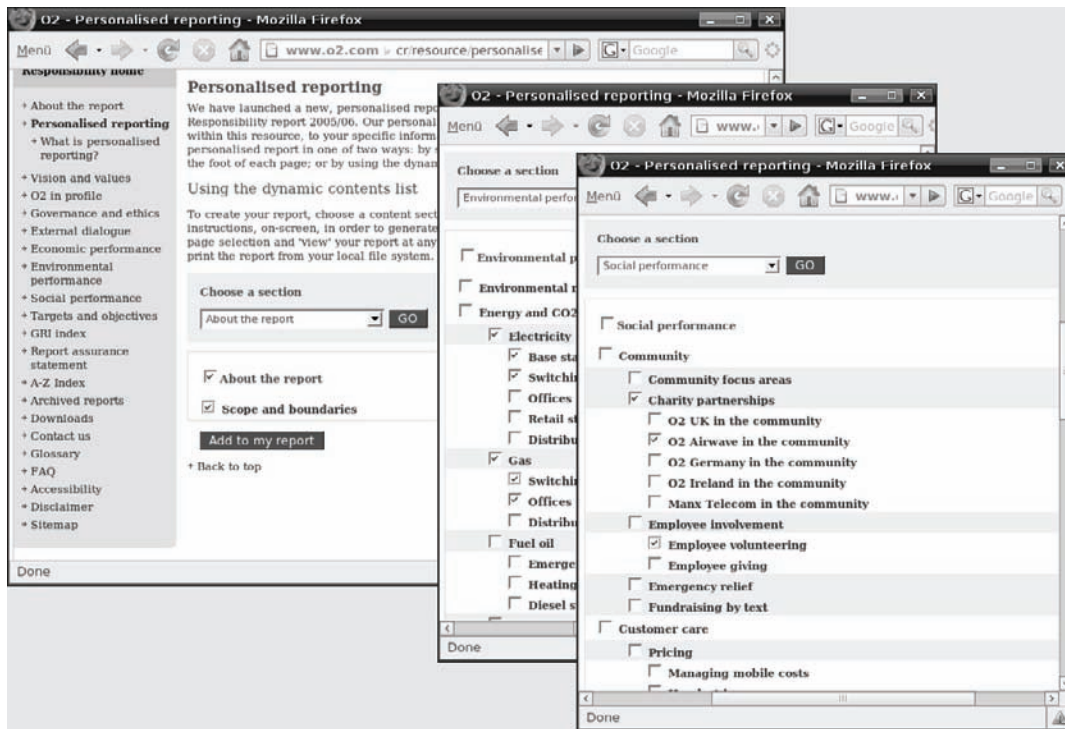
O2 - Personalised reporting - Mozilla Firefox

Menü www.o2.com cr/resource/personalise Google

Responsibility home

+ About the report
+ Personalised reporting
+ What is personalised reporting?
+ Vision and values
+ O2 in profile
+ Governance and ethics
+ External dialogue
+ Economic performance
+ Environmental performance
+ Social performance
+ Targets and objectives
+ GRI index
+ Report assurance statement
+ A-Z Index
+ Archived reports
+ Downloads
+ Contact us
+ Glossary
+ FAQ
+ Accessibility
+ Disclaimer
+ Sitemap

Personalised reporting

We have launched a new, personalised rep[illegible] Responsibility report 2005/06. Our personal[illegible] within this resource, to your specific inform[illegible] personalised report in one of two ways: by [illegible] the foot of each page; or by using the dyna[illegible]

Using the dynamic contents list

To create your report, choose a content sect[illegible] instructions, on-screen, in order to generate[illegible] page selection and 'view' your report at any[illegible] print the report from your local file system.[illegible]

Choose a section
About the report GO

About the report
Scope and boundaries

Add to my report

+ Back to top

Done

O2 - Personalised reporting - Mozilla Firefox

Menü www.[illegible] Google

Choose a section
Environmental perfo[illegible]

Environmental p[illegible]
Environmental r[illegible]
Energy and CO2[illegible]
Electricity
Base sta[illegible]
Switchi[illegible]
Offices
Retail st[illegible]
Distribu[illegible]
Gas
Switchi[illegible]
Offices
Distribu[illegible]
Fuel oil
Emerge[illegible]
Heating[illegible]
Diesel s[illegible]

Done

O2 - Personalised reporting - Mozilla Firefox

Menü www.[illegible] Google

Choose a section
Social performance GO

Social performance
Community
Community focus areas
Charity partnerships
O2 UK in the community
O2 Airwave in the community
O2 Germany in the community
O2 Ireland in the community
Manx Telecom in the community
Employee involvement
Employee volunteering
Employee giving
Emergency relief
Fundraising by text
Customer care
Pricing
Managing mobile costs

Done